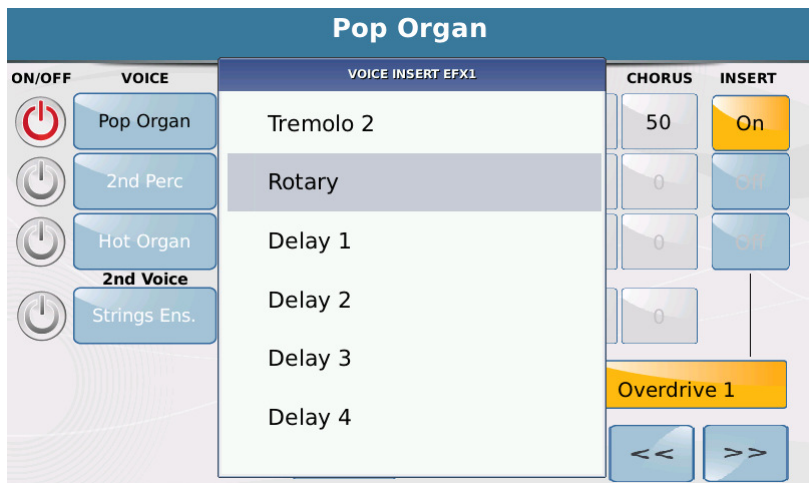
Pop Organ

ON/OFF
VOICE

Pop Organ
2nd Perc
Hot Organ
2nd Voice
Strings Ens.

VOICE INSERT EFX1

Tremolo 2
Rotary
Delay 1
Delay 2
Delay 3
Delay 4

CHORUS
INSERT

50
On
0
Off
0
Off
0

Overdrive 1

<<
>>